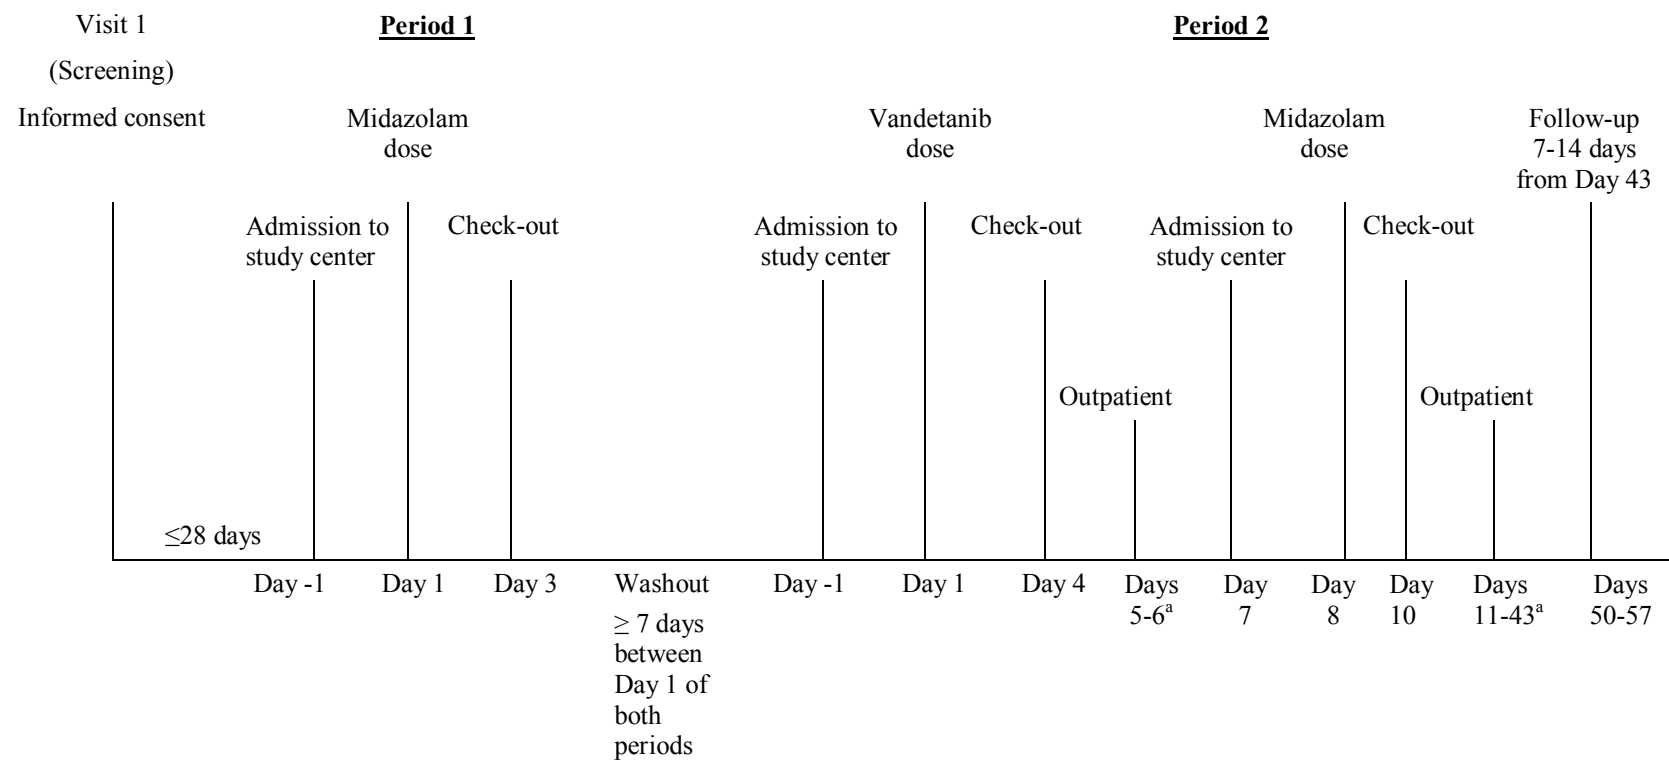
Visit 1

(Screening)

Informed consent

Period 1

Midazolam dose

Admission to study center

Check-out

≤28 days

Day -1

Day 1

Day 3

Washout

≥ 7 days between Day 1 of both periods

Period 2

Vandetanib dose

Admission to study center

Check-out

Outpatient

Admission to study center

Midazolam dose

Check-out

Outpatient

Follow-up 7-14 days from Day 43

Day -1

Day 1

Day 4

Days 5-6$^{a}$

Day 7

Day 8

Day 10

Days 11-43$^{a}$

Days 50-57